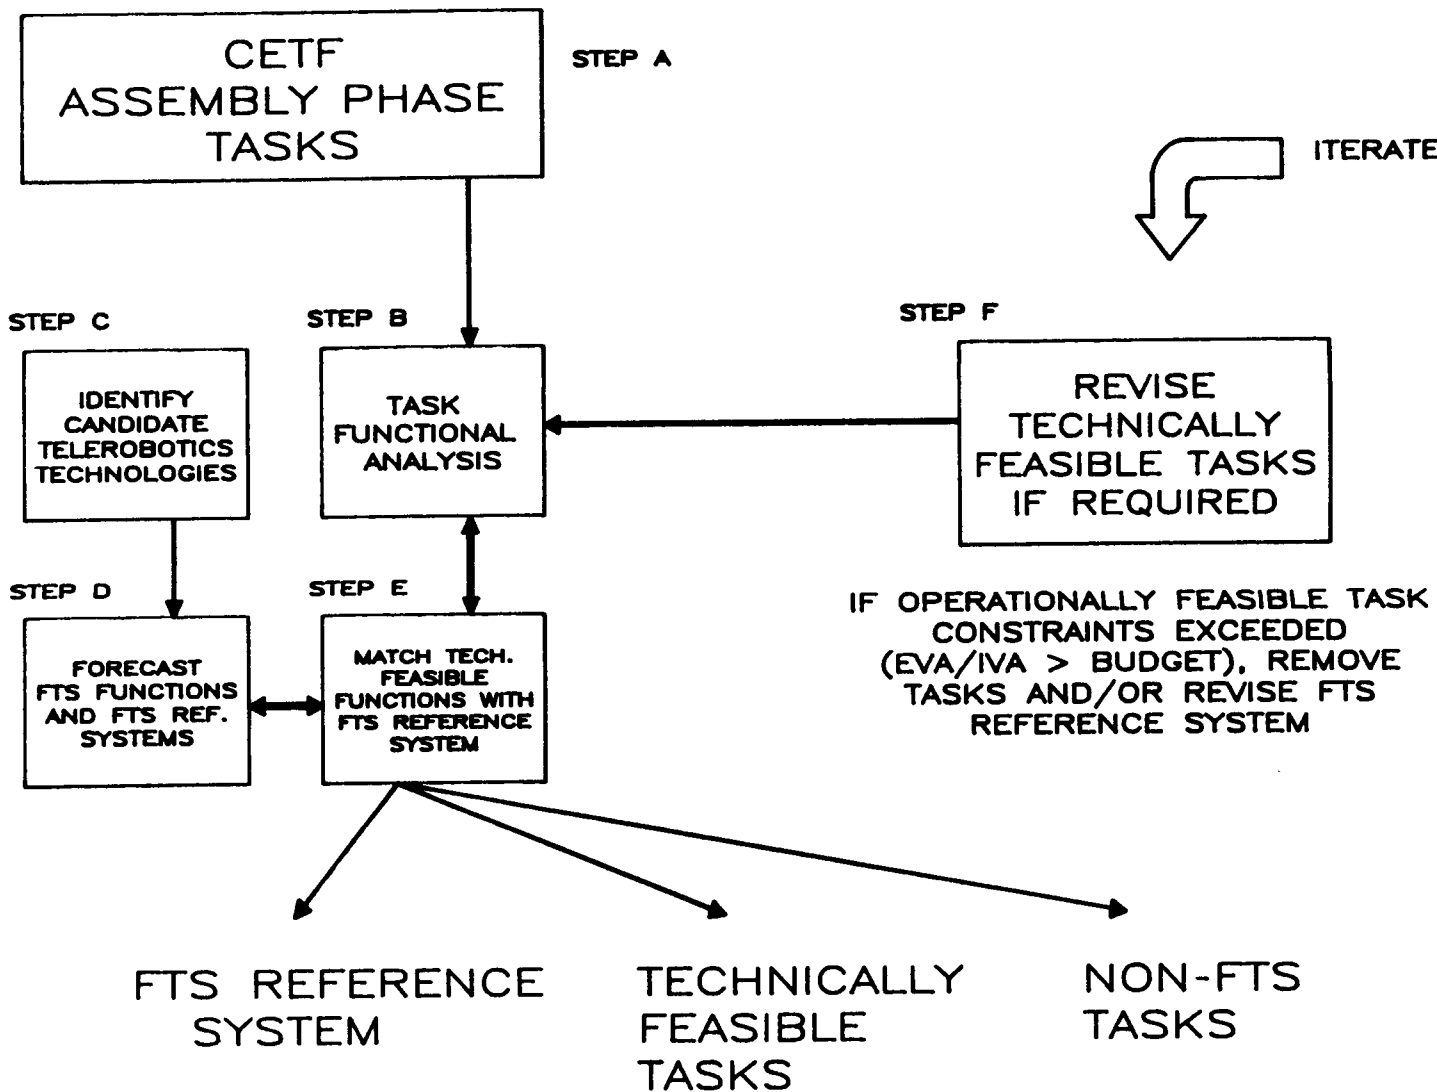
CETF ASSEMBLY PHASE TASKS

STEP A

ITERATE

STEP C

IDENTIFY CANDIDATE TELEROBOTICS TECHNOLOGIES

STEP B

TASK FUNCTIONAL ANALYSIS

STEP F

REVISE TECHNICALLY FEASIBLE TASKS IF REQUIRED

STEP D

FORECAST FTS FUNCTIONS AND FTS REF. SYSTEMS

STEP E

MATCH TECH. FEASIBLE FUNCTIONS WITH FTS REFERENCE SYSTEM

IF OPERATIONALLY FEASIBLE TASK CONSTRAINTS EXCEEDED (EVA/IVA > BUDGET), REMOVE TASKS AND/OR REVISE FTS REFERENCE SYSTEM

FTS REFERENCE SYSTEM

TECHNICALLY FEASIBLE TASKS

NON-FTS TASKS